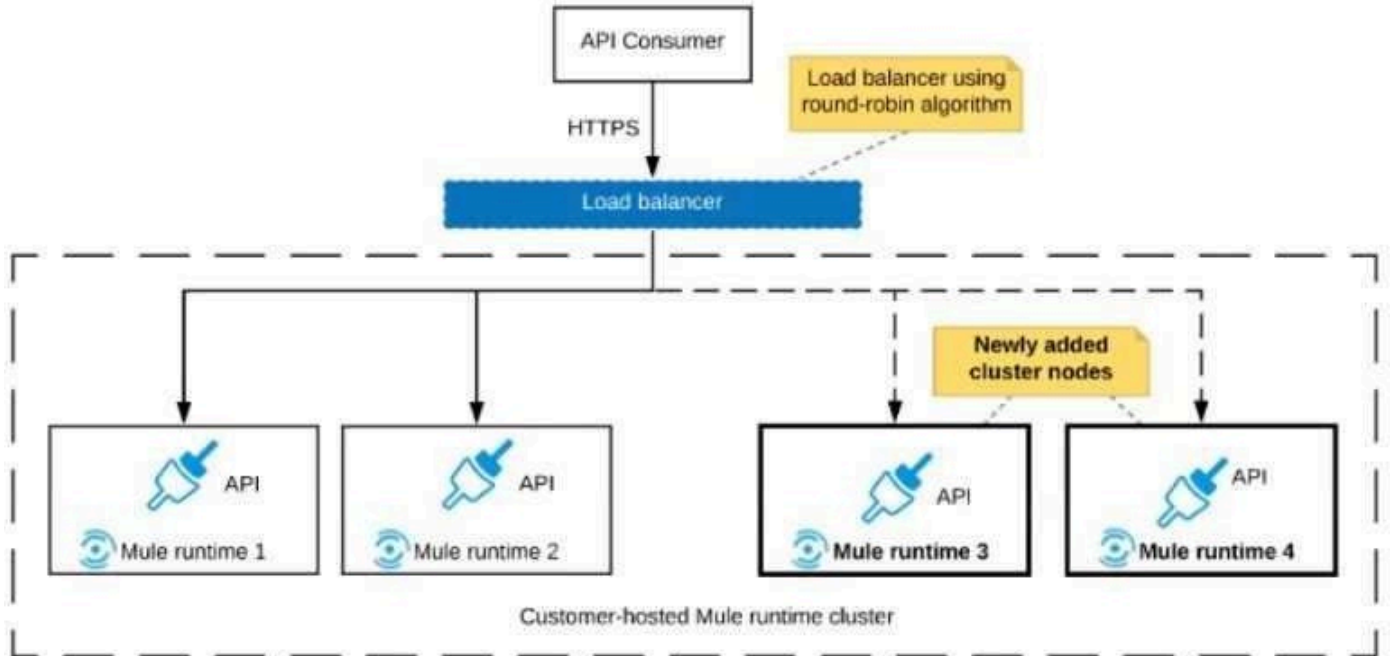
API Consumer

Load balancer using round-robin algorithm

HTTPS

Load balancer

Newly added cluster nodes

API

Mule runtime 1

API

Mule runtime 2

API

Mule runtime 3

API

Mule runtime 4

Customer-hosted Mule runtime cluster